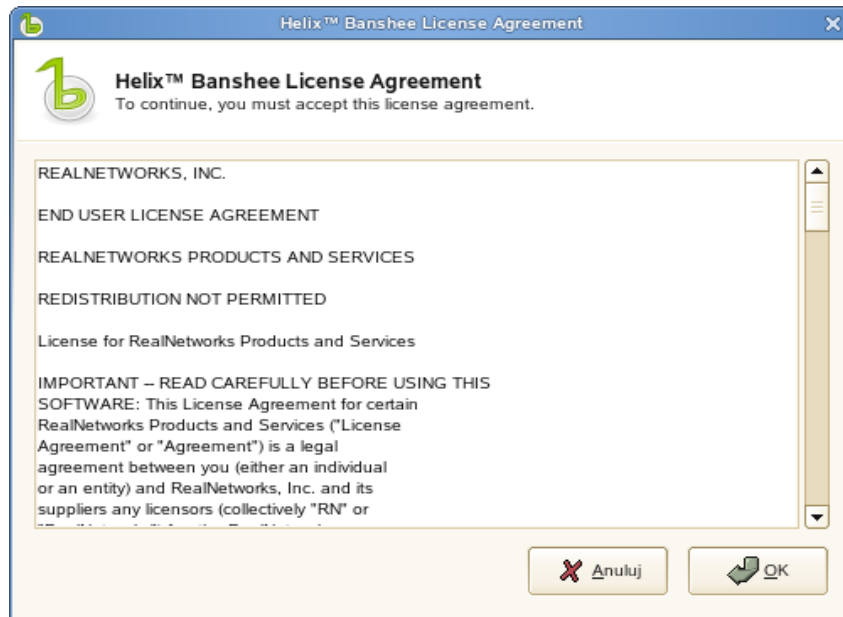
Helix™ Banshee License Agreement

Helix™ Banshee License Agreement
To continue, you must accept this license agreement.

REALNETWORKS, INC.

END USER LICENSE AGREEMENT

REALNETWORKS PRODUCTS AND SERVICES

REDISTRIBUTION NOT PERMITTED

License for RealNetworks Products and Services

IMPORTANT – READ CAREFULLY BEFORE USING THIS SOFTWARE: This License Agreement for certain RealNetworks Products and Services ("License Agreement" or "Agreement") is a legal agreement between you (either an individual or an entity) and RealNetworks, Inc. and its suppliers any licensors (collectively "RN" or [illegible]

Anuluj

OK